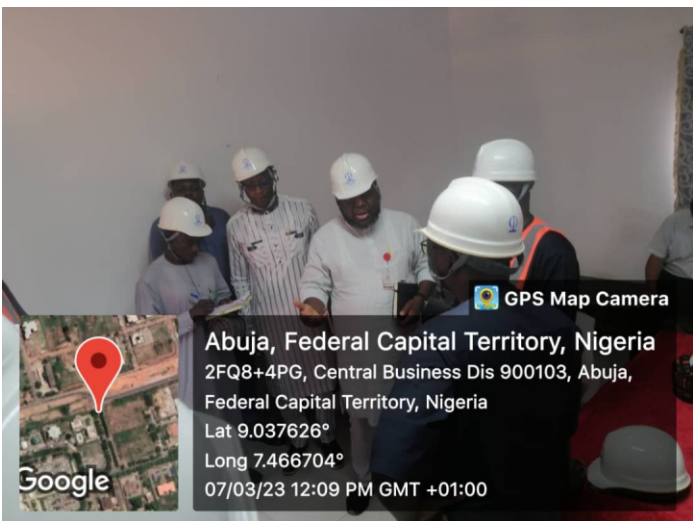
GPS Map Camera

Abuja, Federal Capital Territory, Nigeria

2FQ8+4PG, Central Business Dis 900103, Abuja, Federal Capital Territory, Nigeria

Lat 9.037626°

Long 7.466704°

07/03/23 12:09 PM GMT +01:00

Google